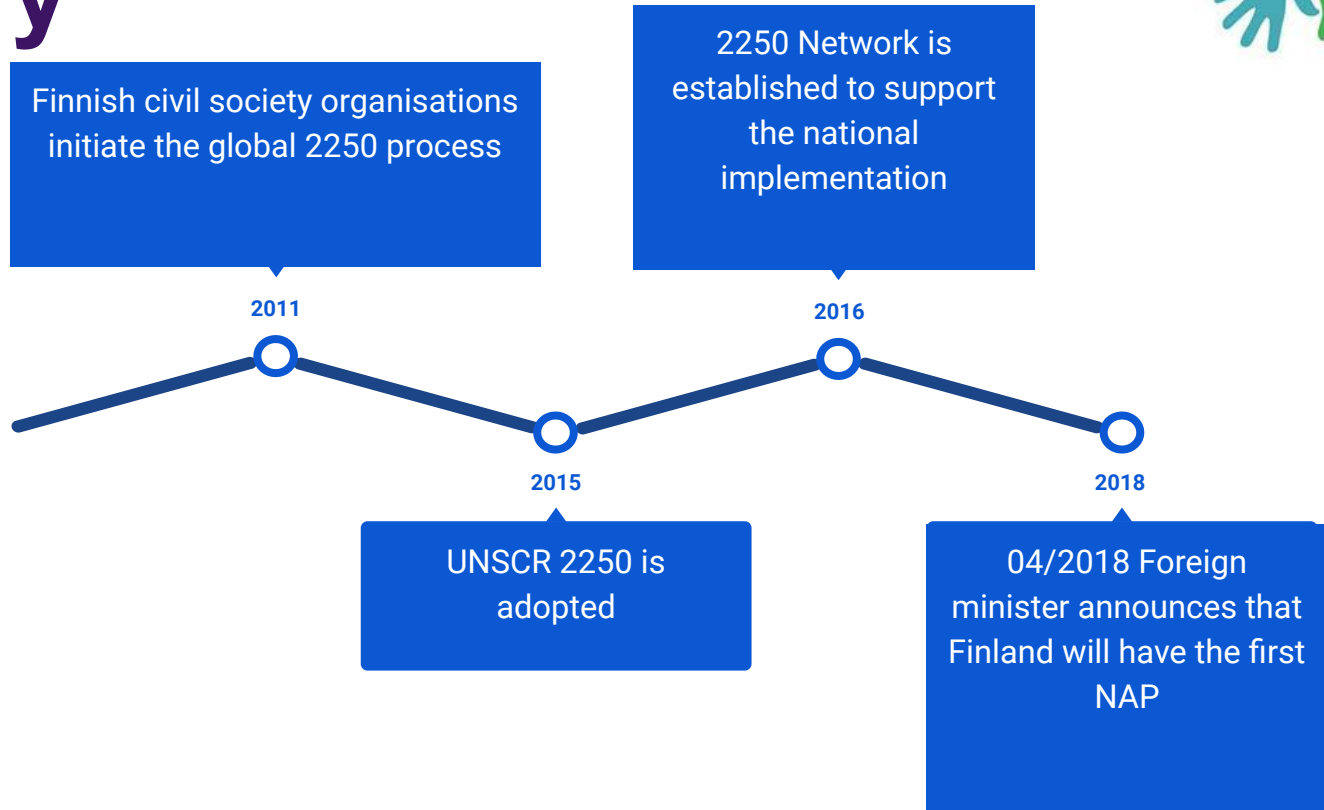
y

Finnish civil society organisations initiate the global 2250 process

2011

UNSCR 2250 is adopted

2015

2250 Network is established to support the national implementation

2016

2018

04/2018 Foreign minister announces that Finland will have the first NAP